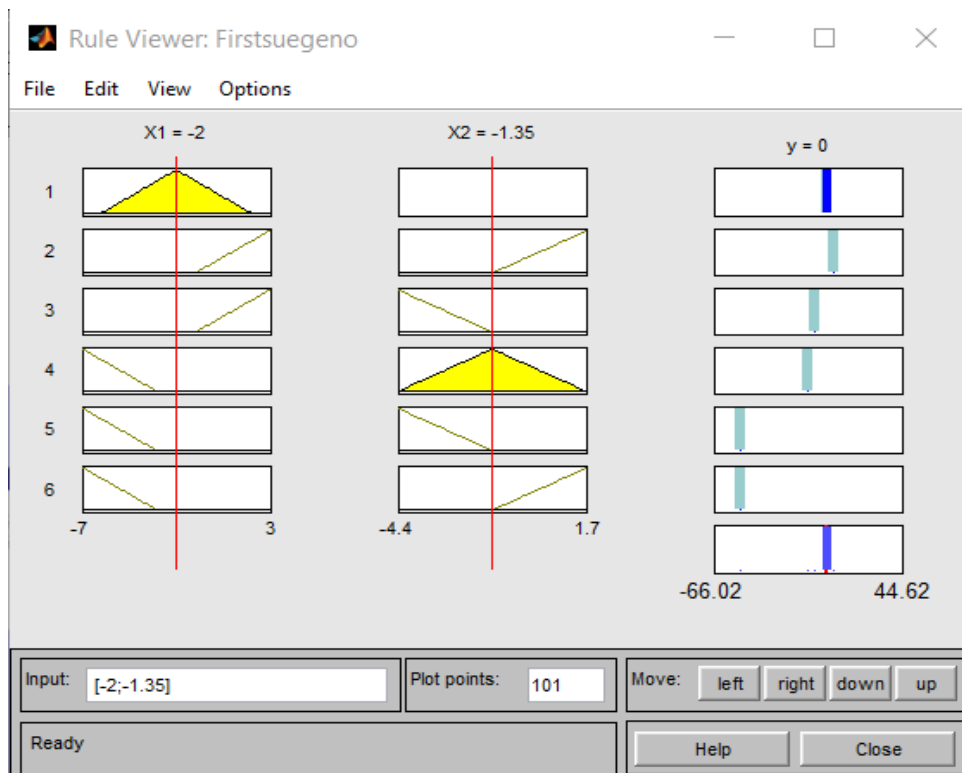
Rule Viewer: Firstsuegeno

File Edit View Options

X1 = -2

X2 = -1.35

y = 0

1
2
3
4
5
6

-7 3

-4.4 1.7

-66.02 44.62

Input: [-2;-1.35]

Plot points: 101

Move: left right down up

Ready

Help Close